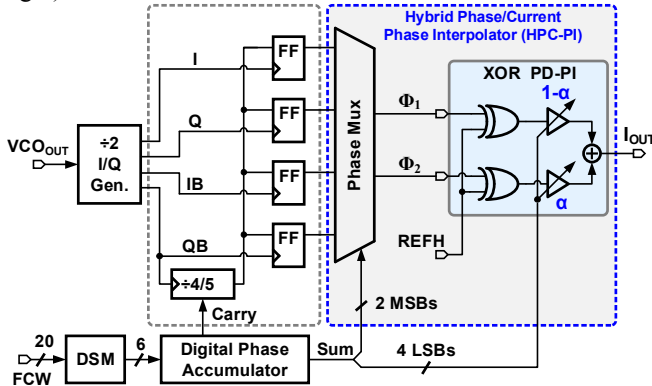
Hybrid Phase/Current Phase Interpolator (HPC-PI)

VCO$_{OUT}$

÷2 I/Q Gen.

I

Q

IB

QB

FF

FF

FF

FF

÷4/5

Carry

Phase Mux

$\Phi_1$

$\Phi_2$

REFH

XOR PD-PI

1-α

α

I$_{OUT}$

2 MSBs

4 LSBs

20

FCW

DSM

6

Digital Phase Accumulator

Sum